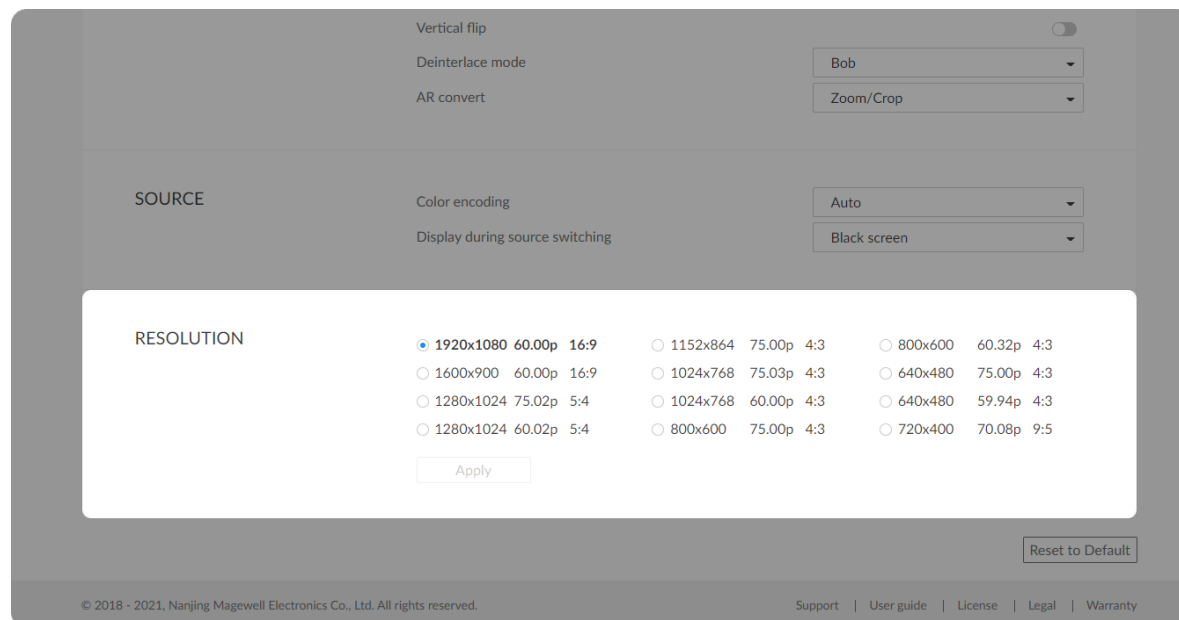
Vertical flip

Deinterlace mode
Bob

AR convert
Zoom/Crop

SOURCE

Color encoding
Auto

Display during source switching
Black screen

RESOLUTION

1920x1080 60.00p 16:9
1600x900 60.00p 16:9
1280x1024 75.02p 5:4
1280x1024 60.02p 5:4

1152x864 75.00p 4:3
1024x768 75.03p 4:3
1024x768 60.00p 4:3
800x600 75.00p 4:3

800x600 60.32p 4:3
640x480 75.00p 4:3
640x480 59.94p 4:3
720x400 70.08p 9:5

Apply

Reset to Default

© 2018 - 2021, Nanjing Magewell Electronics Co., Ltd. All rights reserved.

Support | User guide | License | Legal | Warranty